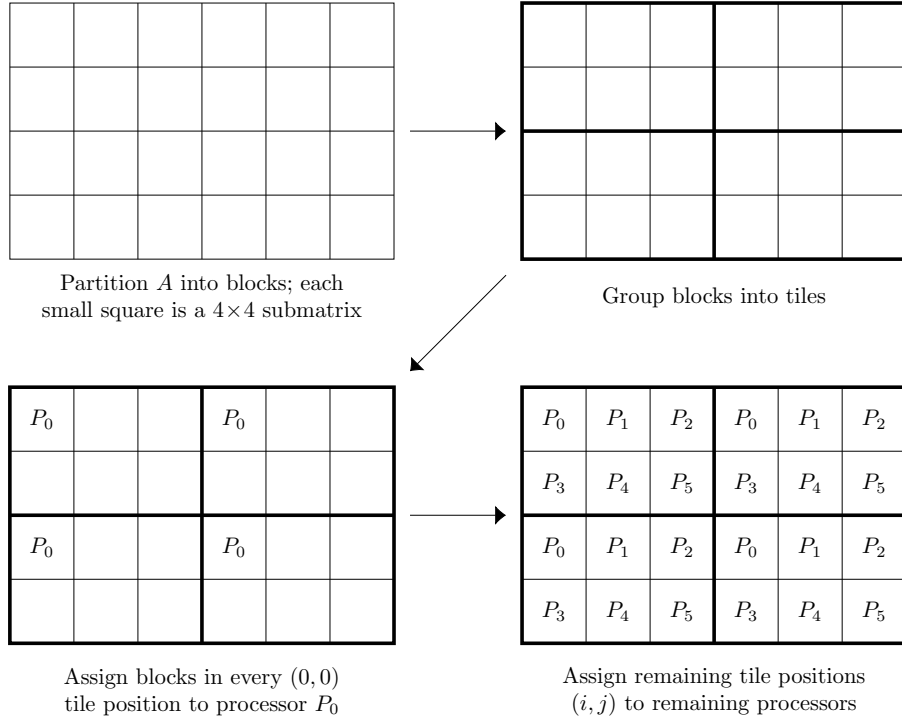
Partition $A$ into blocks; each small square is a $4\times4$ submatrix

Group blocks into tiles

| $P_0$ | | | $P_0$ | | |
|---|---|---|---|---|---|
| | | | | | |
| $P_0$ | | | $P_0$ | | |
| | | | | | |

Assign blocks in every $(0,0)$ tile position to processor $P_0$

| $P_0$ | $P_1$ | $P_2$ | $P_0$ | $P_1$ | $P_2$ |
|---|---|---|---|---|---|
| $P_3$ | $P_4$ | $P_5$ | $P_3$ | $P_4$ | $P_5$ |
| $P_0$ | $P_1$ | $P_2$ | $P_0$ | $P_1$ | $P_2$ |
| $P_3$ | $P_4$ | $P_5$ | $P_3$ | $P_4$ | $P_5$ |

Assign remaining tile positions $(i,j)$ to remaining processors